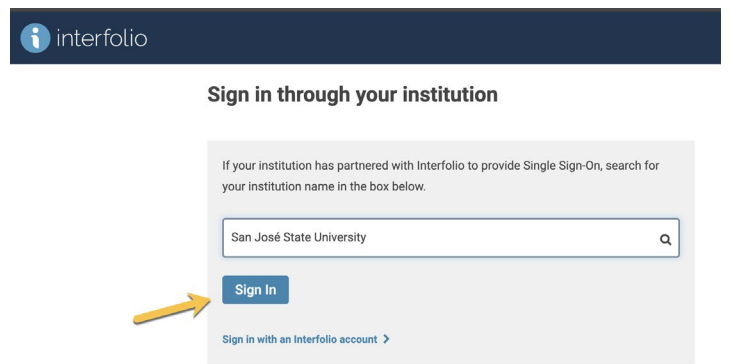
interfolio

Sign in through your institution

If your institution has partnered with Interfolio to provide Single Sign-On, search for your institution name in the box below.

San José State University

Sign In

Sign in with an Interfolio account >